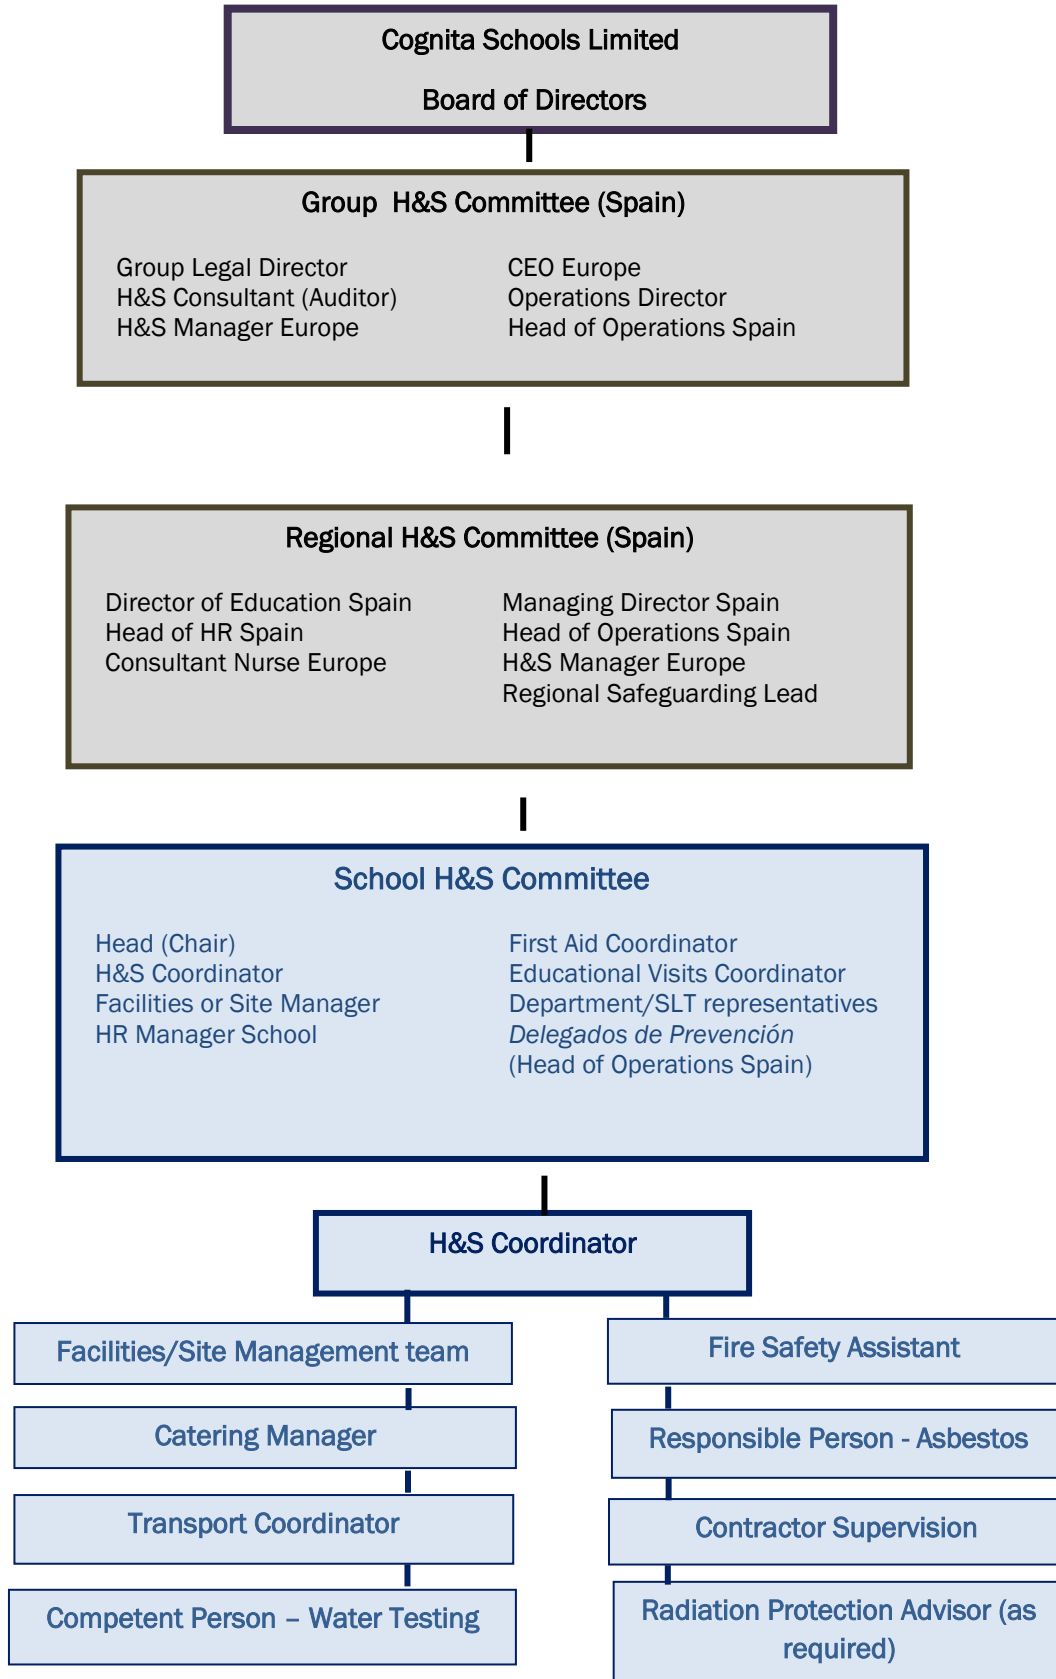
Cognita Schools Limited

Board of Directors

Group H&S Committee (Spain)

Group Legal Director
H&S Consultant (Auditor)
H&S Manager Europe

CEO Europe
Operations Director
Head of Operations Spain

Regional H&S Committee (Spain)

Director of Education Spain
Head of HR Spain
Consultant Nurse Europe

Managing Director Spain
Head of Operations Spain
H&S Manager Europe
Regional Safeguarding Lead

School H&S Committee

Head (Chair)
H&S Coordinator
Facilities or Site Manager
HR Manager School

First Aid Coordinator
Educational Visits Coordinator
Department/SLT representatives
*Delegados de Prevención*
(Head of Operations Spain)

H&S Coordinator

Facilities/Site Management team

Catering Manager

Transport Coordinator

Competent Person – Water Testing

Fire Safety Assistant

Responsible Person - Asbestos

Contractor Supervision

Radiation Protection Advisor (as required)